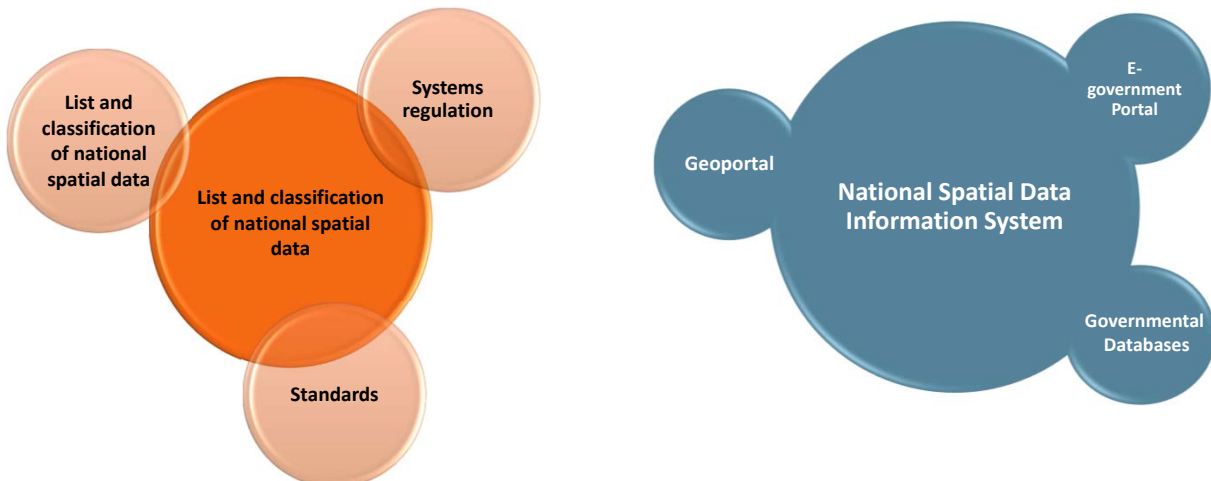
List and classification of national spatial data

List and classification of national spatial data

Systems regulation

Standards

Geoportal

National Spatial Data Information System

E-government Portal

Governmental Databases